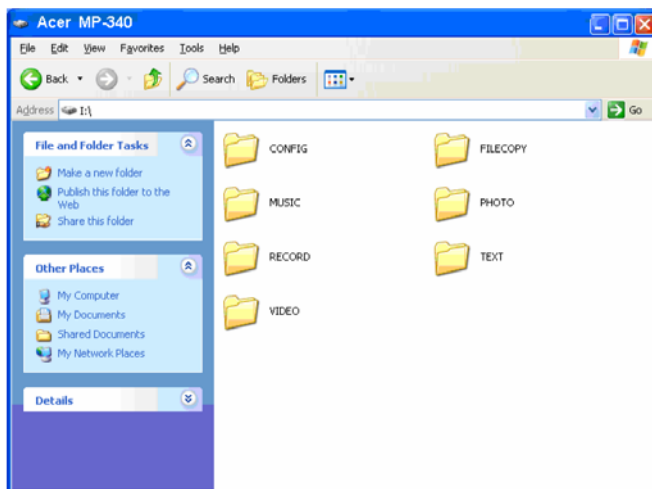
Acer MP-340

File Edit View Favorites Tools Help

Back Search Folders

Address I:\

Go

File and Folder Tasks

Make a new folder

Publish this folder to the Web

Share this folder

Other Places

My Computer

My Documents

Shared Documents

My Network Places

Details

CONFIG

FILECOPY

MUSIC

PHOTO

RECORD

TEXT

VIDEO